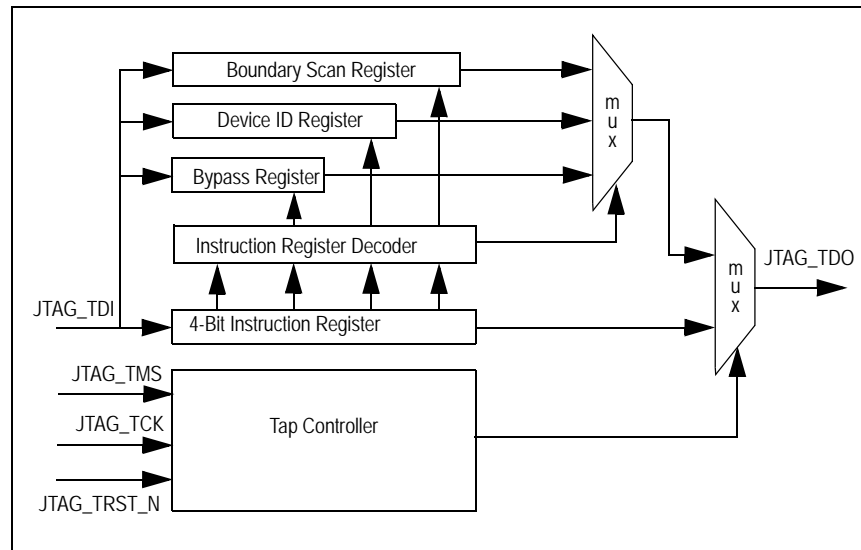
Boundary Scan Register

Device ID Register

Bypass Register

Instruction Register Decoder

JTAG_TDI

4-Bit Instruction Register

m
u
x

m
u
x

JTAG_TDO

JTAG_TMS

JTAG_TCK

JTAG_TRST_N

Tap Controller